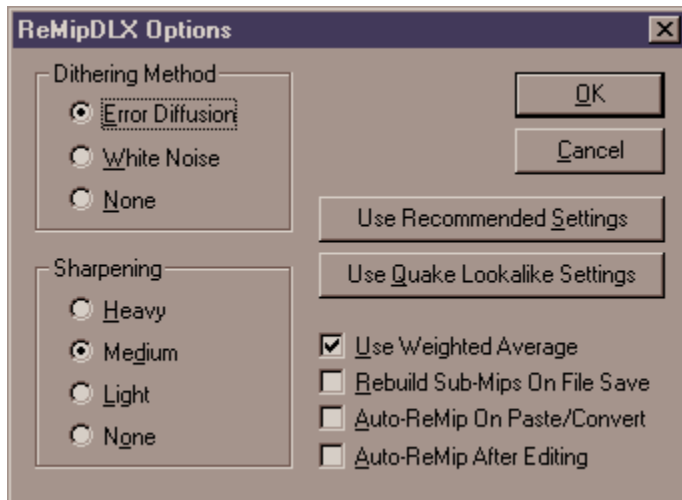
ReMipDLX Options

Dithering Method

Error Diffusion

White Noise

None

OK

Cancel

Use Recommended Settings

Use Quake Lookalike Settings

Sharpening

Heavy

Medium

Light

None

Use Weighted Average

Rebuild Sub-Mips On File Save

Auto-ReMip On Paste/Convert

Auto-ReMip After Editing